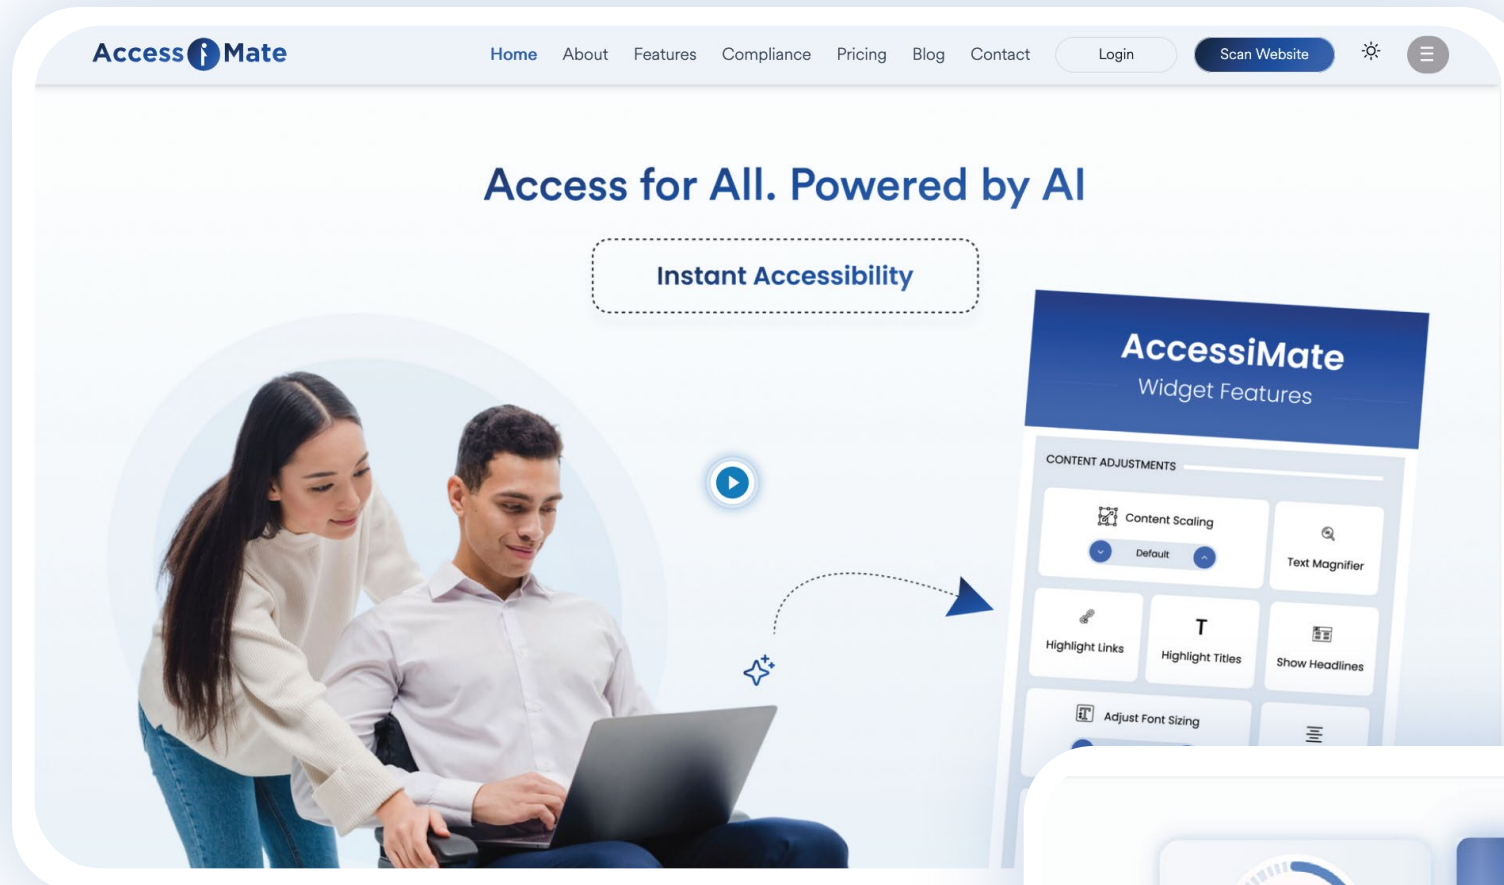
Access Mate

Home About Features Compliance Pricing Blog Contact Login Scan Website

Access for All. Powered by AI

Instant Accessibility

AccessiMate
Widget Features

CONTENT ADJUSTMENTS

Content Scaling
Default

Text Magnifier

Highlight Links

Highlight Titles

Show Headlines

Adjust Font Sizing